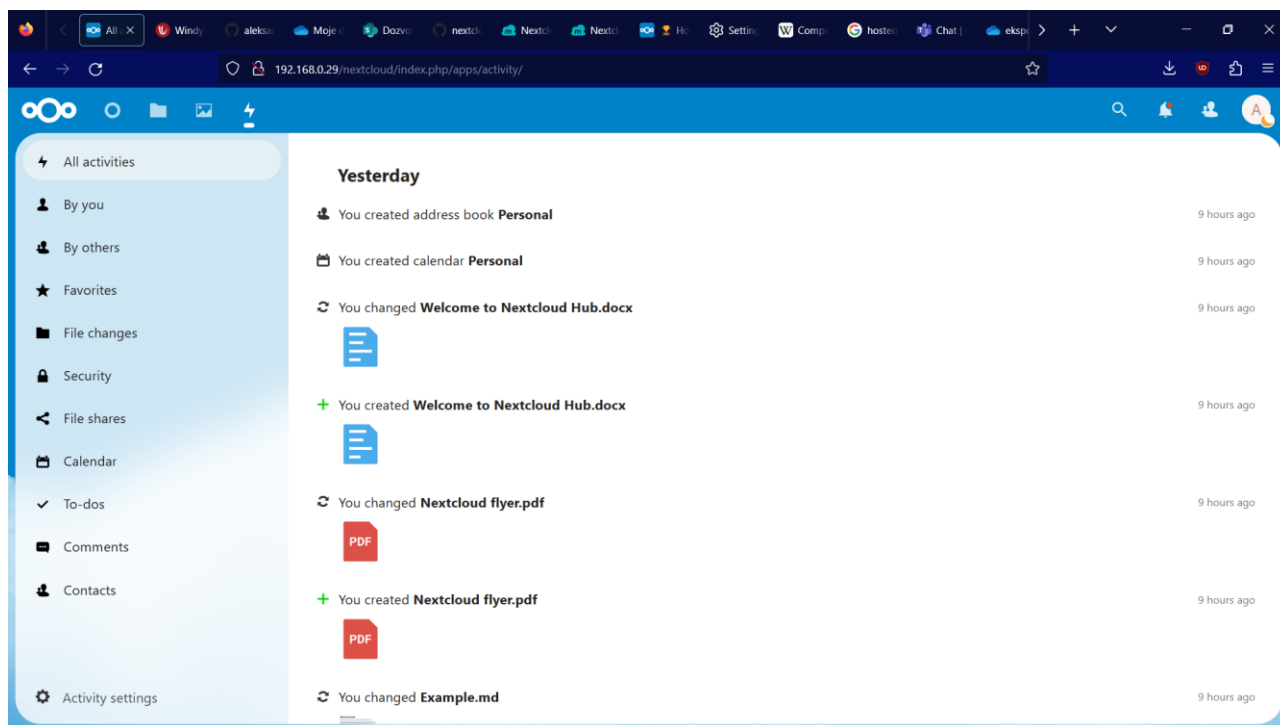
All a | Windy | aleksa | Moje | Dozvo | nextcl | Nextcl | Nextcl | Ho | Setting | Comp | hosted | Chat | ekspo

192.168.0.29/nextcloud/index.php/apps/activity/

All activities
By you
By others
Favorites
File changes
Security
File shares
Calendar
To-dos
Comments
Contacts

Activity settings

Yesterday

You created address book **Personal** 9 hours ago

You created calendar **Personal** 9 hours ago

You changed **Welcome to Nextcloud Hub.docx** 9 hours ago

You created **Welcome to Nextcloud Hub.docx** 9 hours ago

You changed **Nextcloud flyer.pdf** 9 hours ago

PDF

You created **Nextcloud flyer.pdf** 9 hours ago

PDF

You changed **Example.md** 9 hours ago